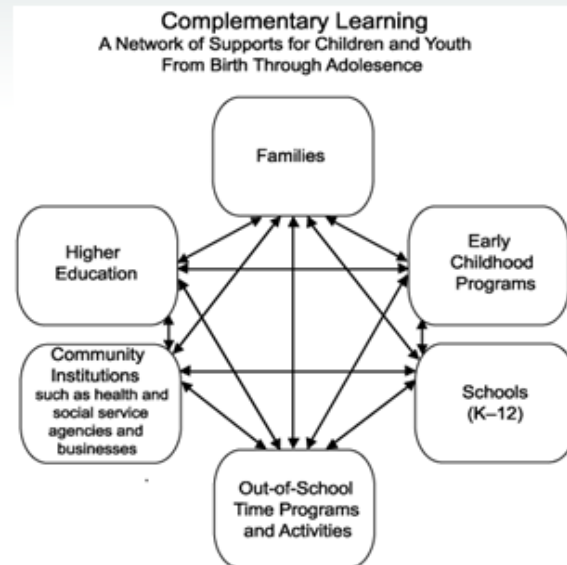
Complementary Learning
A Network of Supports for Children and Youth
From Birth Through Adolescence

Families

Higher Education

Early Childhood Programs

Community Institutions such as health and social service agencies and businesses

Schools (K–12)

Out-of-School Time Programs and Activities